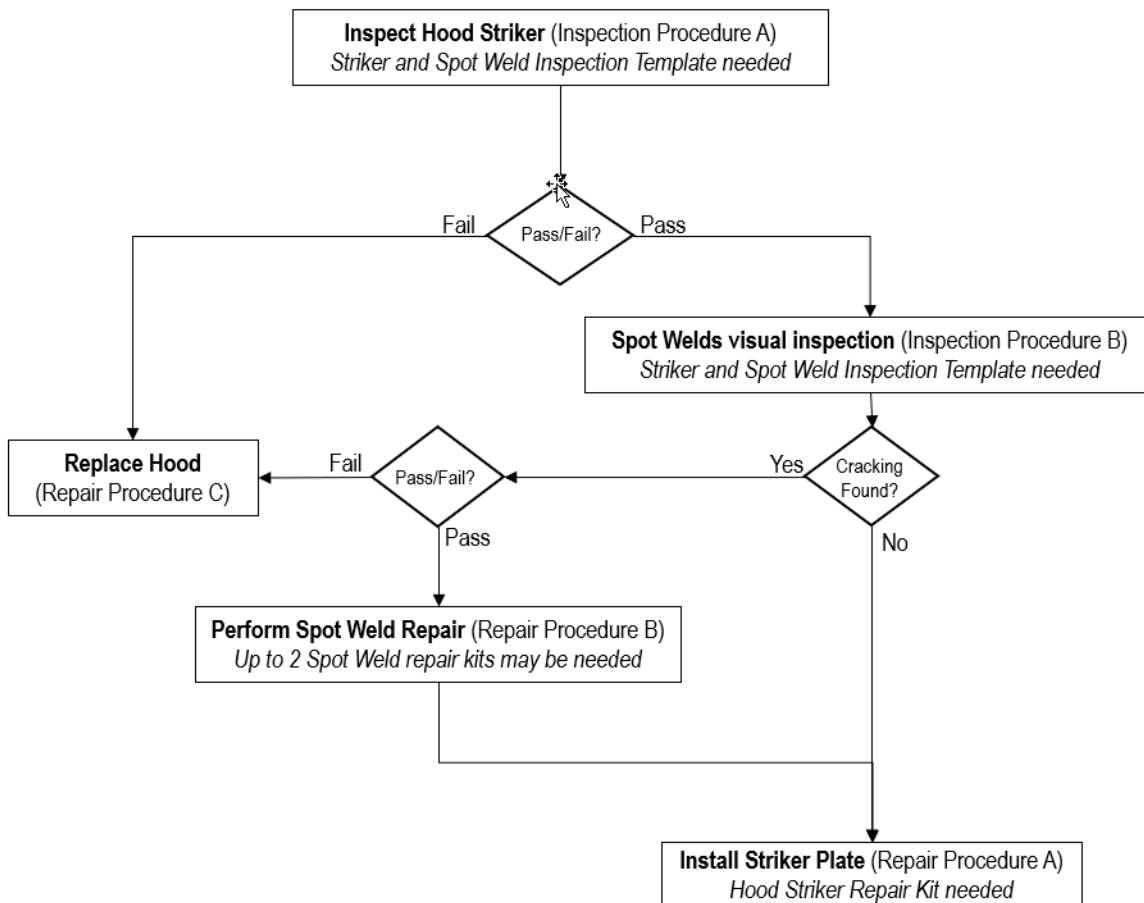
**Inspect Hood Striker** (Inspection Procedure A)
*Striker and Spot Weld Inspection Template needed*

Fail

Pass/Fail?

Pass

**Spot Welds visual inspection** (Inspection Procedure B)
*Striker and Spot Weld Inspection Template needed*

**Replace Hood**
(Repair Procedure C)

Fail

Pass/Fail?

Yes

Cracking Found?

Pass

No

**Perform Spot Weld Repair** (Repair Procedure B)
*Up to 2 Spot Weld repair kits may be needed*

**Install Striker Plate** (Repair Procedure A)
*Hood Striker Repair Kit needed*